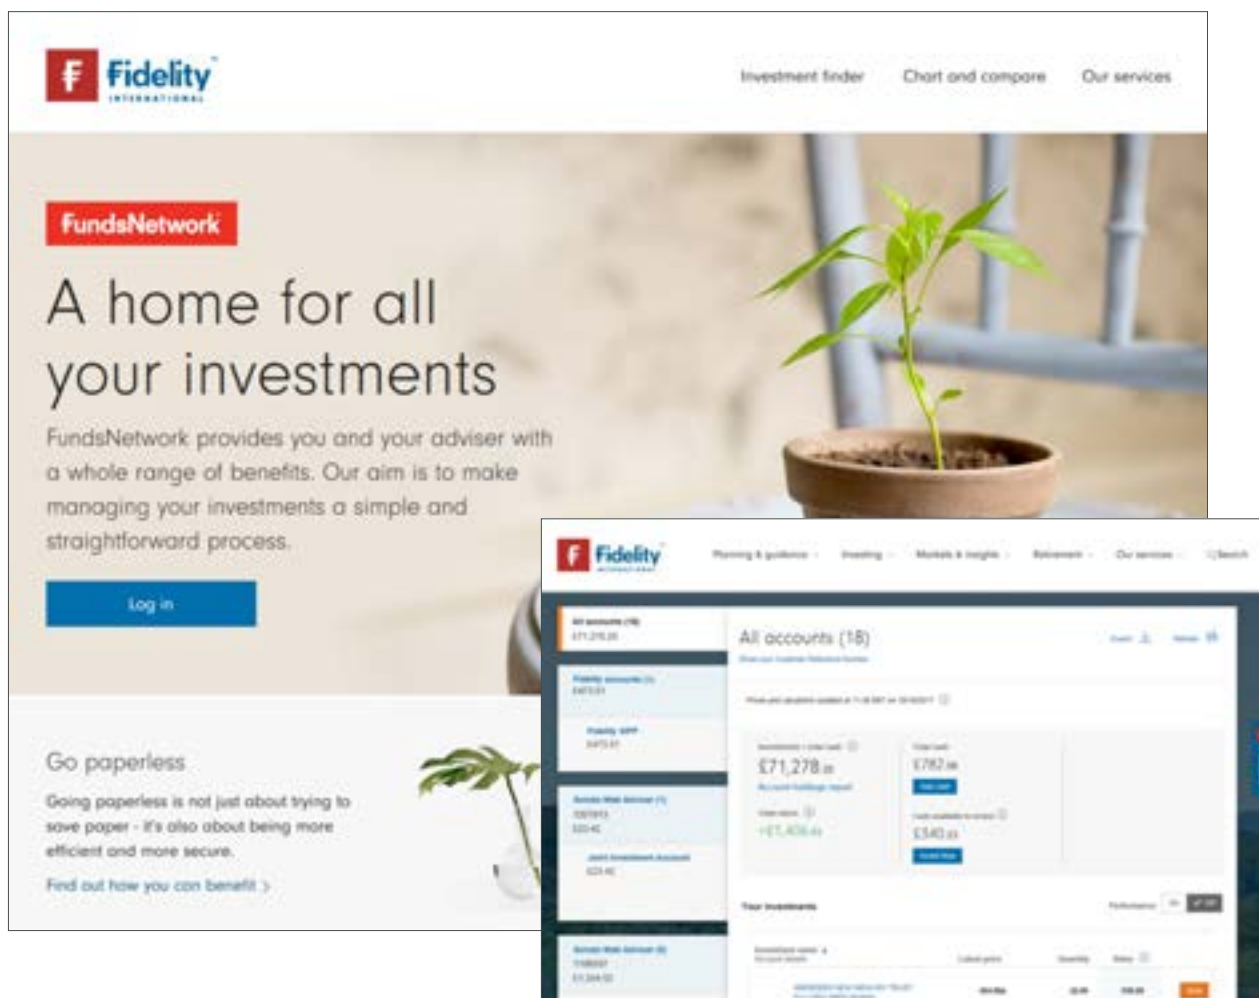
Fidelity INTERNATIONAL

Investment finder Chart and compare Our services

FundsNetwork

A home for all your investments

FundsNetwork provides you and your adviser with a whole range of benefits. Our aim is to make managing your investments a simple and straightforward process.

Log in

Go paperless

Going paperless is not just about trying to save paper - it's also about being more efficient and more secure.

Find out how you can benefit >

Fidelity INTERNATIONAL

Planning & guidance Investing Markets & insights Retirement Our services Search

All accounts (18)
£71,278.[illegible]

All accounts (18)

£71,278.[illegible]

£782.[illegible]

+£1,406.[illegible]

£540.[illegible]

Your investments

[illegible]